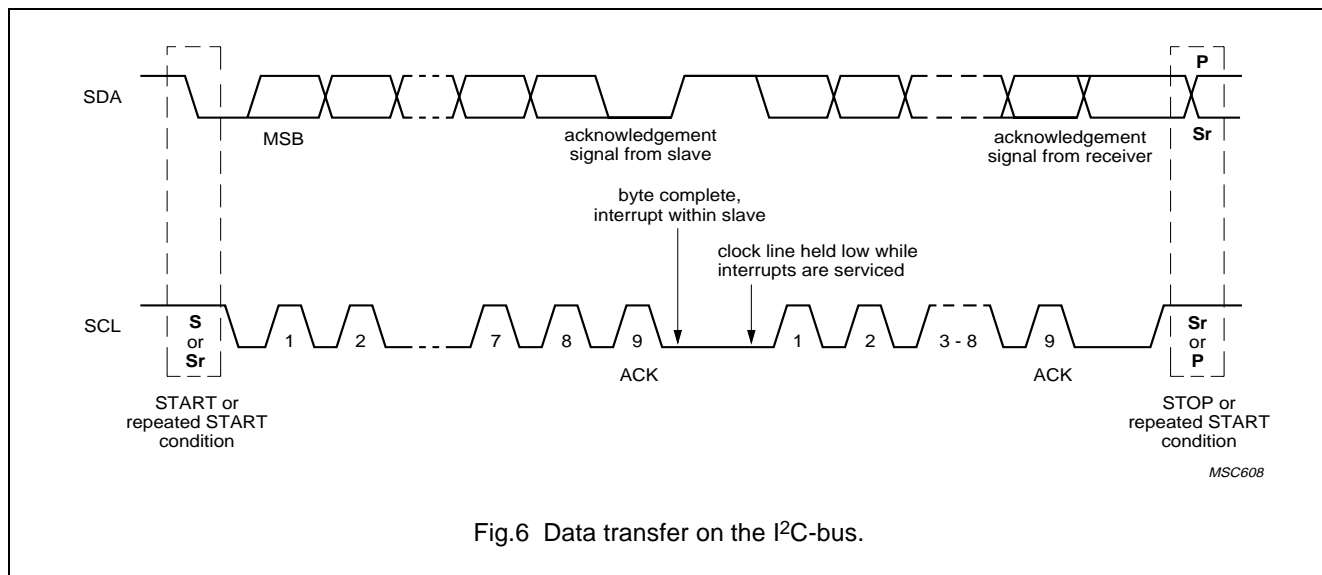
SDA

MSB

acknowledgement signal from slave

acknowledgement signal from receiver

P

Sr

byte complete, interrupt within slave

clock line held low while interrupts are serviced

SCL

S or Sr

1

2

7

8

9

ACK

1

2

3 - 8

9

ACK

Sr or P

START or repeated START condition

STOP or repeated START condition

MSC608

Fig.6 Data transfer on the I$^2$C-bus.